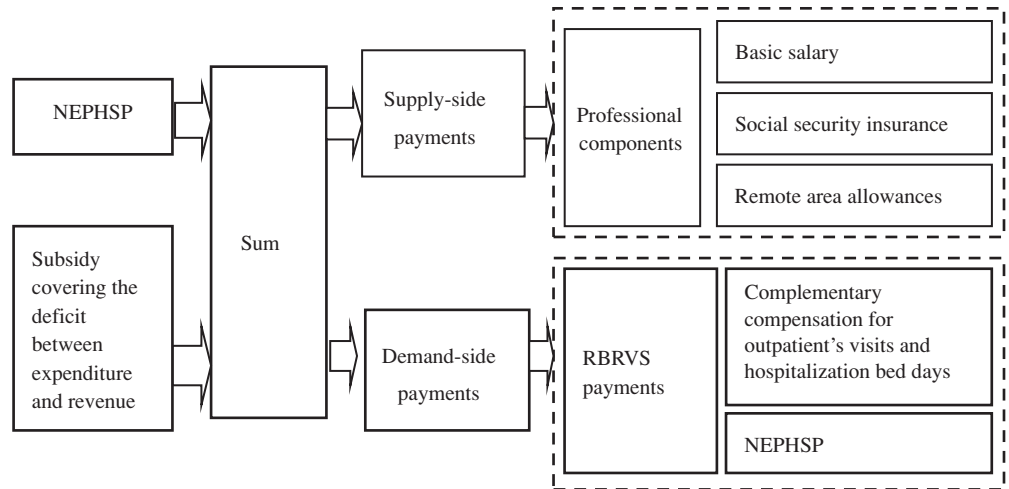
NEPHSP

Subsidy covering the deficit between expenditure and revenue

Sum

Supply-side payments

Demand-side payments

Professional components

Basic salary

Social security insurance

Remote area allowances

RBRVS payments

Complementary compensation for outpatient's visits and hospitalization bed days

NEPHSP